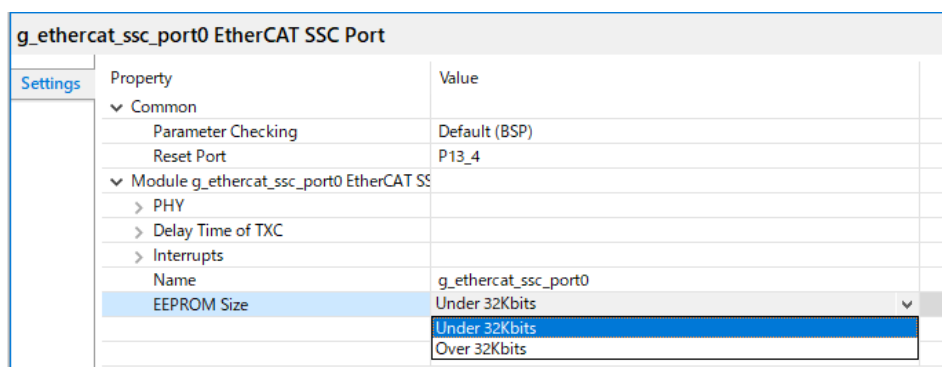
g_ethercat_ssc_port0 EtherCAT SSC Port

Settings

| Property | Value |
|---|---|
| ∨ Common | |
| Parameter Checking | Default (BSP) |
| Reset Port | P13_4 |
| ∨ Module g_ethercat_ssc_port0 EtherCAT SS | |
| > PHY | |
| > Delay Time of TXC | |
| > Interrupts | |
| Name | g_ethercat_ssc_port0 |
| EEPROM Size | Under 32Kbits |

Under 32Kbits
Over 32Kbits